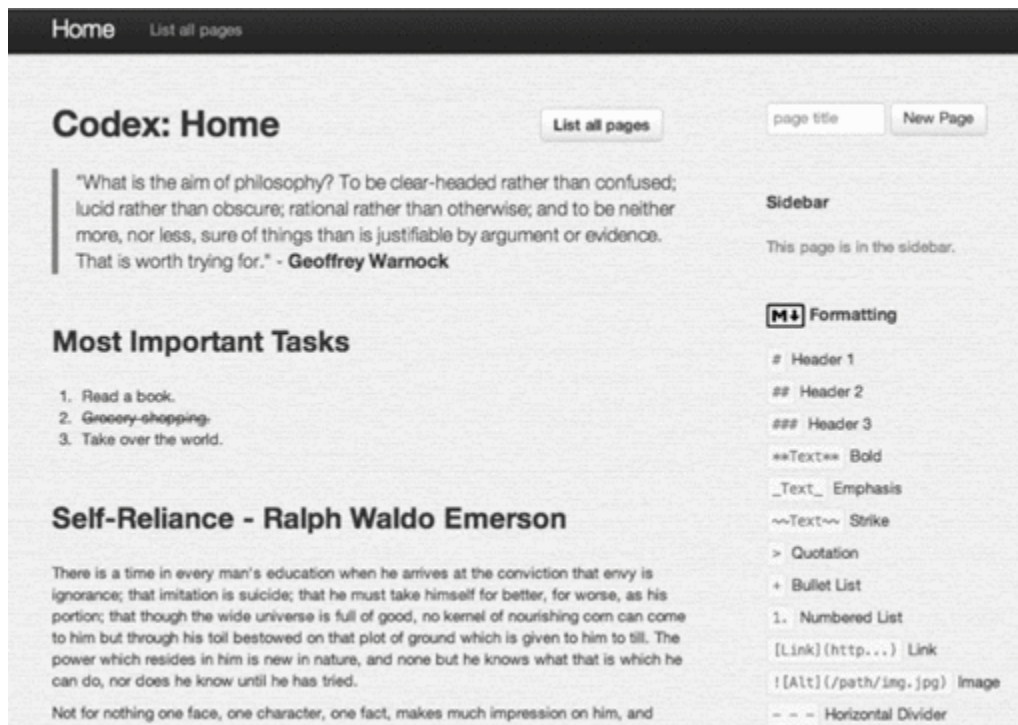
Home List all pages

Codex: Home

List all pages

page title New Page

"What is the aim of philosophy? To be clear-headed rather than confused; lucid rather than obscure; rational rather than otherwise; and to be neither more, nor less, sure of things than is justifiable by argument or evidence. That is worth trying for." - **Geoffrey Warnock**

Sidebar

This page is in the sidebar.

M↓ Formatting

# Header 1

## Header 2

### Header 3

\*\*Text\*\* Bold

\_Text\_ Emphasis

~~Text~~ Strike

> Quotation

+ Bullet List

1. Numbered List

[Link](http...) Link

![Alt](/path/img.jpg) Image

- - - Horizontal Divider

Most Important Tasks

1. Read a book.
2. ~~Grocery shopping.~~
3. Take over the world.

Self-Reliance - Ralph Waldo Emerson

There is a time in every man's education when he arrives at the conviction that envy is ignorance; that imitation is suicide; that he must take himself for better, for worse, as his portion; that though the wide universe is full of good, no kernel of nourishing corn can come to him but through his toil bestowed on that plot of ground which is given to him to till. The power which resides in him is new in nature, and none but he knows what that is which he can do, nor does he know until he has tried.

Not for nothing one face, one character, one fact, makes much impression on him, and